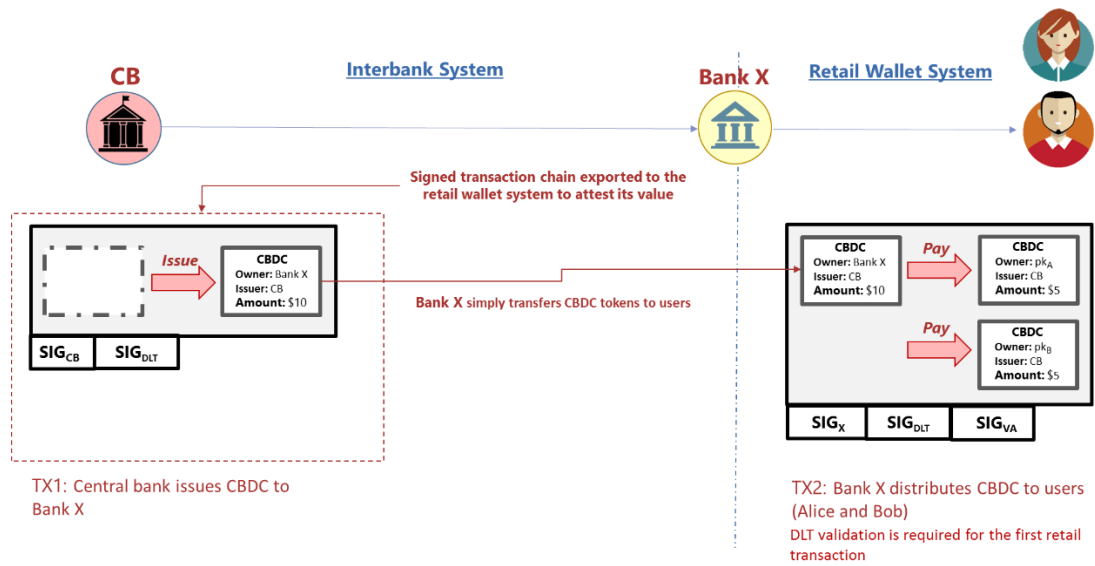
CB

Interbank System

Bank X

Retail Wallet System

Signed transaction chain exported to the retail wallet system to attest its value

Issue

CBDC
Owner: Bank X
Issuer: CB
Amount: $10

$SIG_{CB}$ $SIG_{DLT}$

Bank X simply transfers CBDC tokens to users

CBDC
Owner: Bank X
Issuer: CB
Amount: $10

Pay

CBDC
Owner: $pk_A$
Issuer: CB
Amount: $5

Pay

CBDC
Owner: $pk_B$
Issuer: CB
Amount: $5

$SIG_X$ $SIG_{DLT}$ $SIG_{VA}$

TX1: Central bank issues CBDC to Bank X

TX2: Bank X distributes CBDC to users (Alice and Bob)

DLT validation is required for the first retail transaction